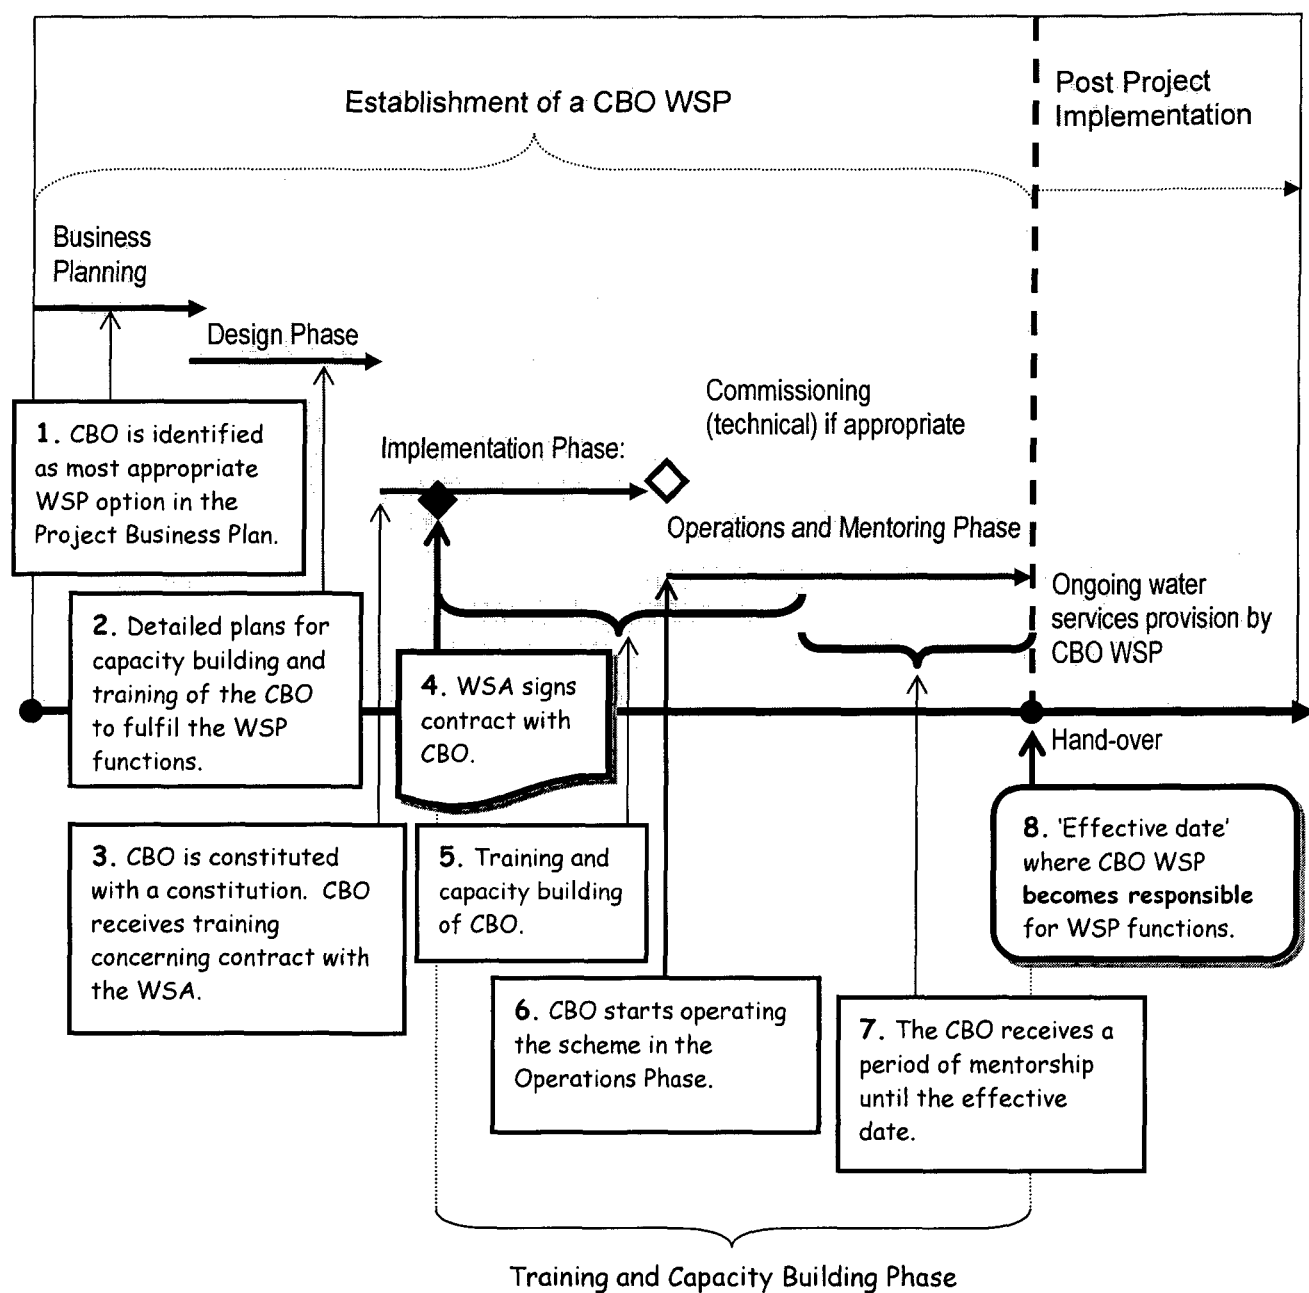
Establishment of a CBO WSP

Post Project Implementation

Business Planning

Design Phase

Commissioning (technical) if appropriate

Implementation Phase:

Operations and Mentoring Phase

Ongoing water services provision by CBO WSP

Hand-over

1. CBO is identified as most appropriate WSP option in the Project Business Plan.

2. Detailed plans for capacity building and training of the CBO to fulfil the WSP functions.

3. CBO is constituted with a constitution. CBO receives training concerning contract with the WSA.

4. WSA signs contract with CBO.

5. Training and capacity building of CBO.

6. CBO starts operating the scheme in the Operations Phase.

7. The CBO receives a period of mentorship until the effective date.

8. 'Effective date' where CBO WSP **becomes responsible** for WSP functions.

Training and Capacity Building Phase